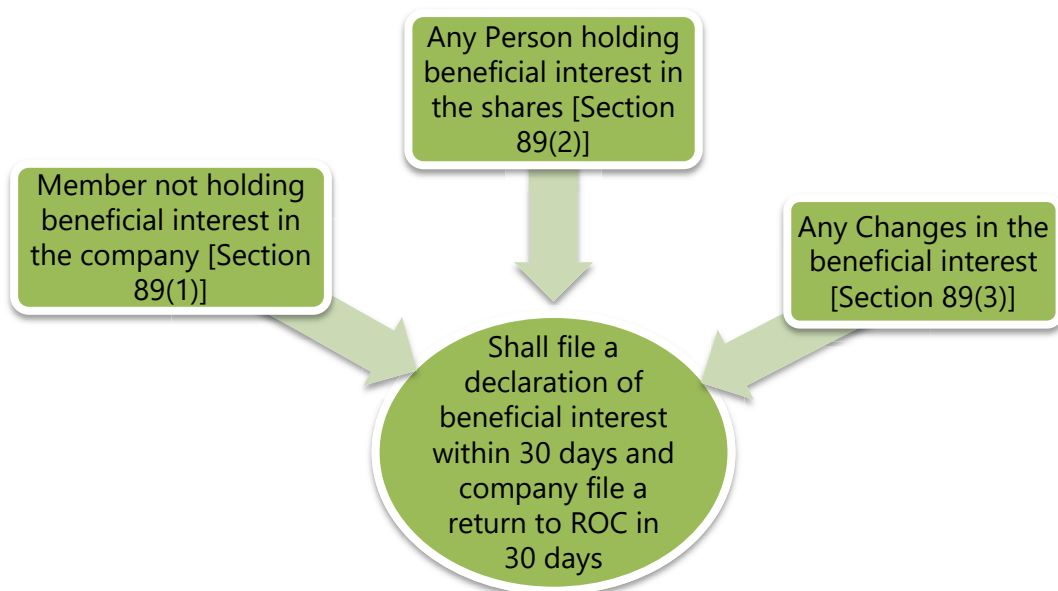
Any Person holding beneficial interest in the shares [Section 89(2)]

Member not holding beneficial interest in the company [Section 89(1)]

Any Changes in the beneficial interest [Section 89(3)]

Shall file a declaration of beneficial interest within 30 days and company file a return to ROC in 30 days